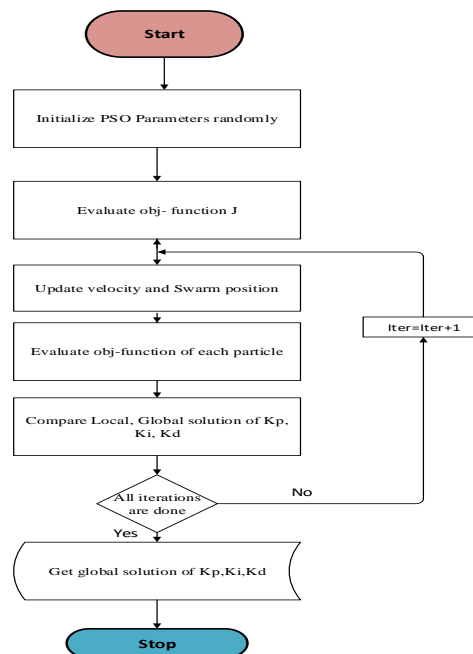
Start

Initialize PSO Parameters randomly

Evaluate obj- function J

Update velocity and Swarm position

Evaluate obj-function of each particle

Compare Local, Global solution of Kp, Ki, Kd

All iterations are done

No

Iter=Iter+1

Yes

Get global solution of Kp,Ki,Kd

Stop